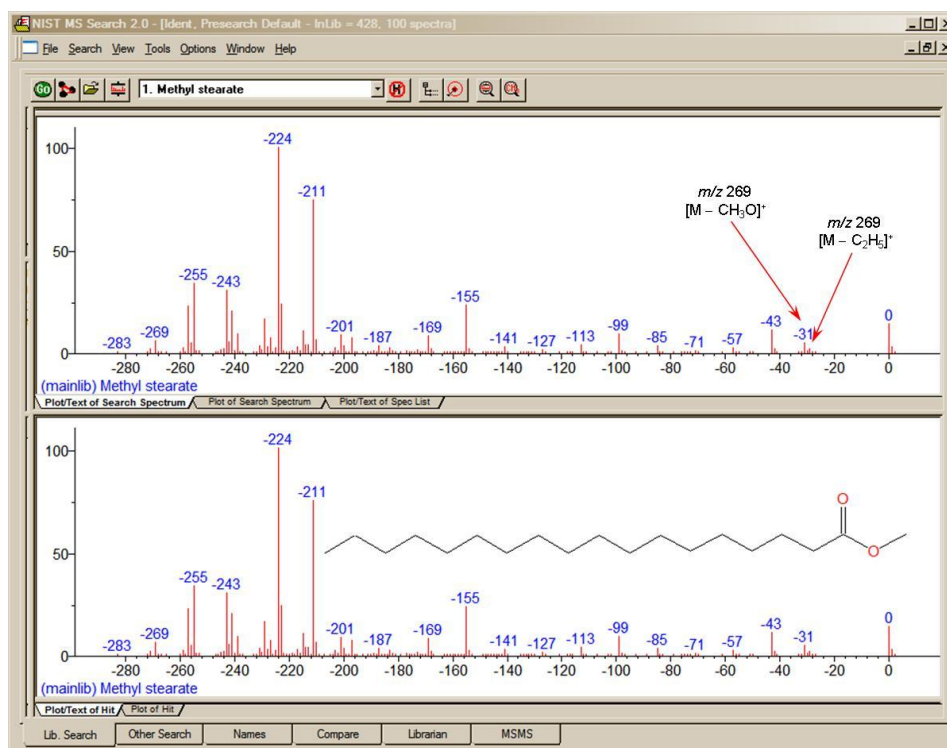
NIST MS Search 2.0 - [Ident, Presearch Default - InLib = 428, 100 spectra]

File Search View Tools Options Window Help

1. Methyl stearate

100
50
0
-224
-211
-255
-243
-283
-269
-201
-187
-169
-155
-141
-127
-113
-99
-85
-71
-57
-43
-31
0
$m/z$ 269 $[M - CH_3O]^+$
$m/z$ 269 $[M - C_2H_5]^+$
-280 -260 -240 -220 -200 -180 -160 -140 -120 -100 -80 -60 -40 -20 0
(mainlib) Methyl stearate

Plot/Text of Search Spectrum | Plot of Search Spectrum | Plot/Text of Spec List

100
50
0
-224
-211
-255
-243
-283
-269
-201
-187
-169
-155
-141
-127
-113
-99
-85
-71
-57
-43
-31
0
O
O
-280 -260 -240 -220 -200 -180 -160 -140 -120 -100 -80 -60 -40 -20 0
(mainlib) Methyl stearate

Plot/Text of Hit | Plot of Hit

Lib. Search | Other Search | Names | Compare | Librarian | MSMS